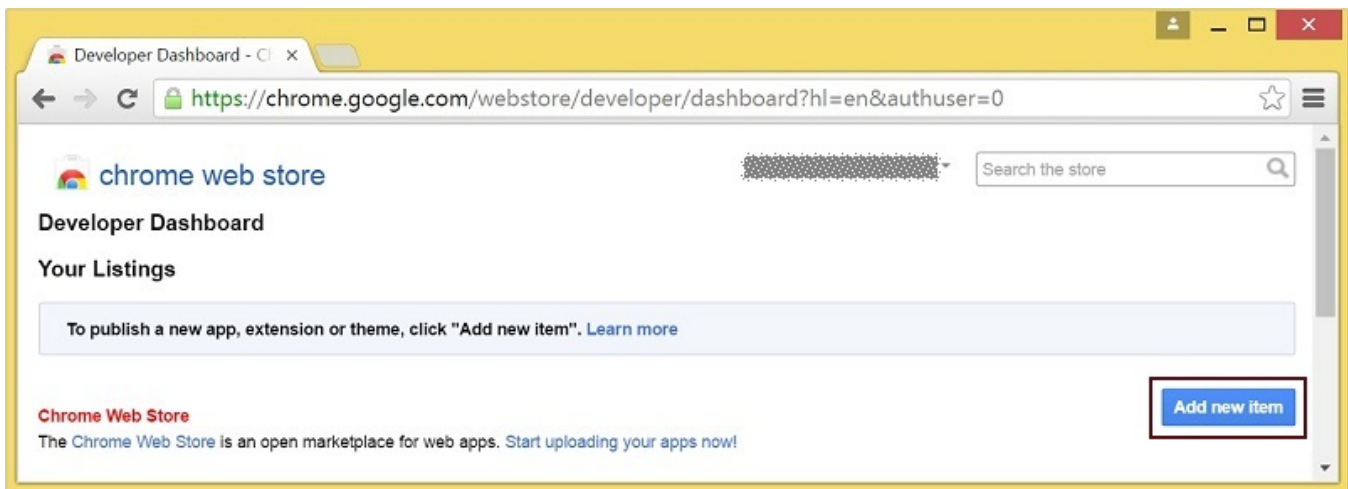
Developer Dashboard - C ×

https://chrome.google.com/webstore/developer/dashboard?hl=en&authuser=0

chrome web store

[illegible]

Search the store

Developer Dashboard

Your Listings

To publish a new app, extension or theme, click "Add new item". Learn more

Add new item

Chrome Web Store

The Chrome Web Store is an open marketplace for web apps. Start uploading your apps now!